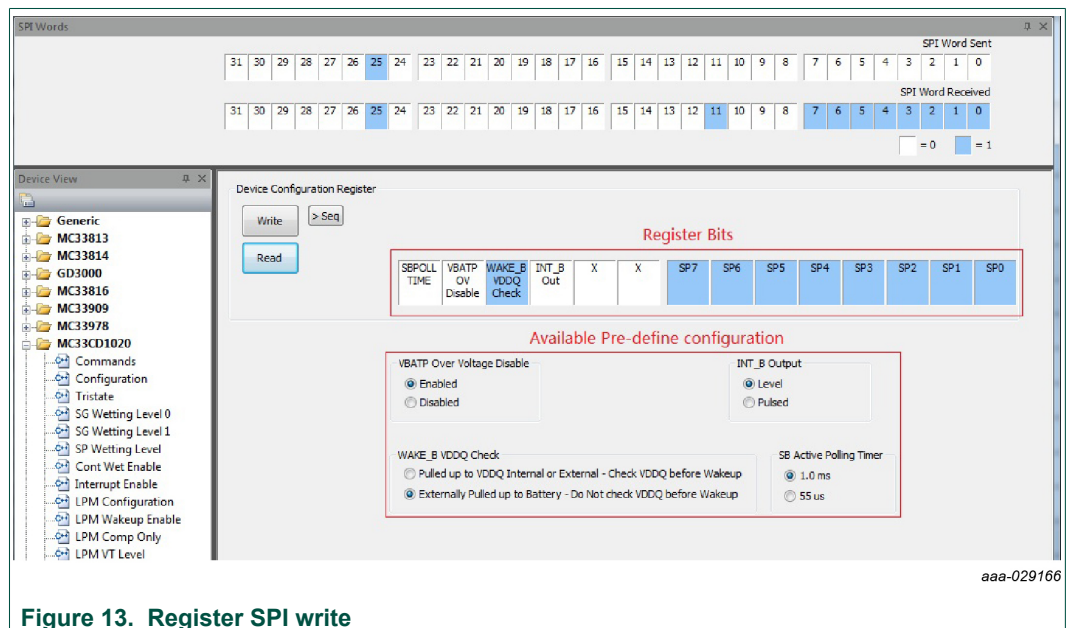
SPI Words

SPI Word Sent

| 31 | 30 | 29 | 28 | 27 | 26 | 25 | 24 | 23 | 22 | 21 | 20 | 19 | 18 | 17 | 16 | 15 | 14 | 13 | 12 | 11 | 10 | 9 | 8 | 7 | 6 | 5 | 4 | 3 | 2 | 1 | 0 |
|---|---|---|---|---|---|---|---|---|---|---|---|---|---|---|---|---|---|---|---|---|---|---|---|---|---|---|---|---|---|---|---|

SPI Word Received

| 31 | 30 | 29 | 28 | 27 | 26 | 25 | 24 | 23 | 22 | 21 | 20 | 19 | 18 | 17 | 16 | 15 | 14 | 13 | 12 | 11 | 10 | 9 | 8 | 7 | 6 | 5 | 4 | 3 | 2 | 1 | 0 |
|---|---|---|---|---|---|---|---|---|---|---|---|---|---|---|---|---|---|---|---|---|---|---|---|---|---|---|---|---|---|---|---|

= 0 = 1

Device View

Generic
MC33813
MC33814
GD3000
MC33816
MC33909
MC33978
MC33CD1020
Commands
Configuration
Tristate
SG Wetting Level 0
SG Wetting Level 1
SP Wetting Level
Cont Wet Enable
Interrupt Enable
LPM Configuration
LPM Wakeup Enable
LPM Comp Only
LPM VT Level

Device Configuration Register

Write
> Seq
Read

Register Bits

| SBPOLL TIME | VBATP OV Disable | WAKE_B VDDQ Check | INT_B Out | X | X | SP7 | SP6 | SP5 | SP4 | SP3 | SP2 | SP1 | SP0 |
|---|---|---|---|---|---|---|---|---|---|---|---|---|---|

Available Pre-define configuration

VBATP Over Voltage Disable
Enabled
Disabled

INT_B Output
Level
Pulsed

WAKE_B VDDQ Check
Pulled up to VDDQ Internal or External - Check VDDQ before Wakeup
Externally Pulled up to Battery - Do Not check VDDQ before Wakeup

SB Active Polling Timer
1.0 ms
55 us

aaa-029166

Figure 13. Register SPI write